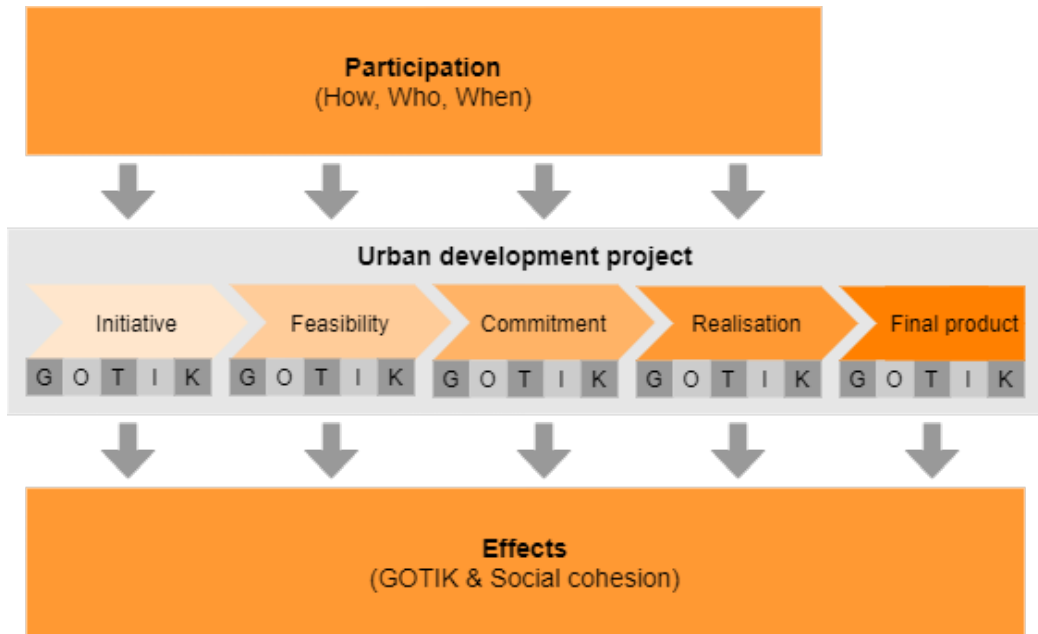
**Participation**
(How, Who, When)

**Urban development project**

Initiative
G O T I K

Feasibility
G O T I K

Commitment
G O T I K

Realisation
G O T I K

Final product
G O T I K

**Effects**
(GOTIK & Social cohesion)